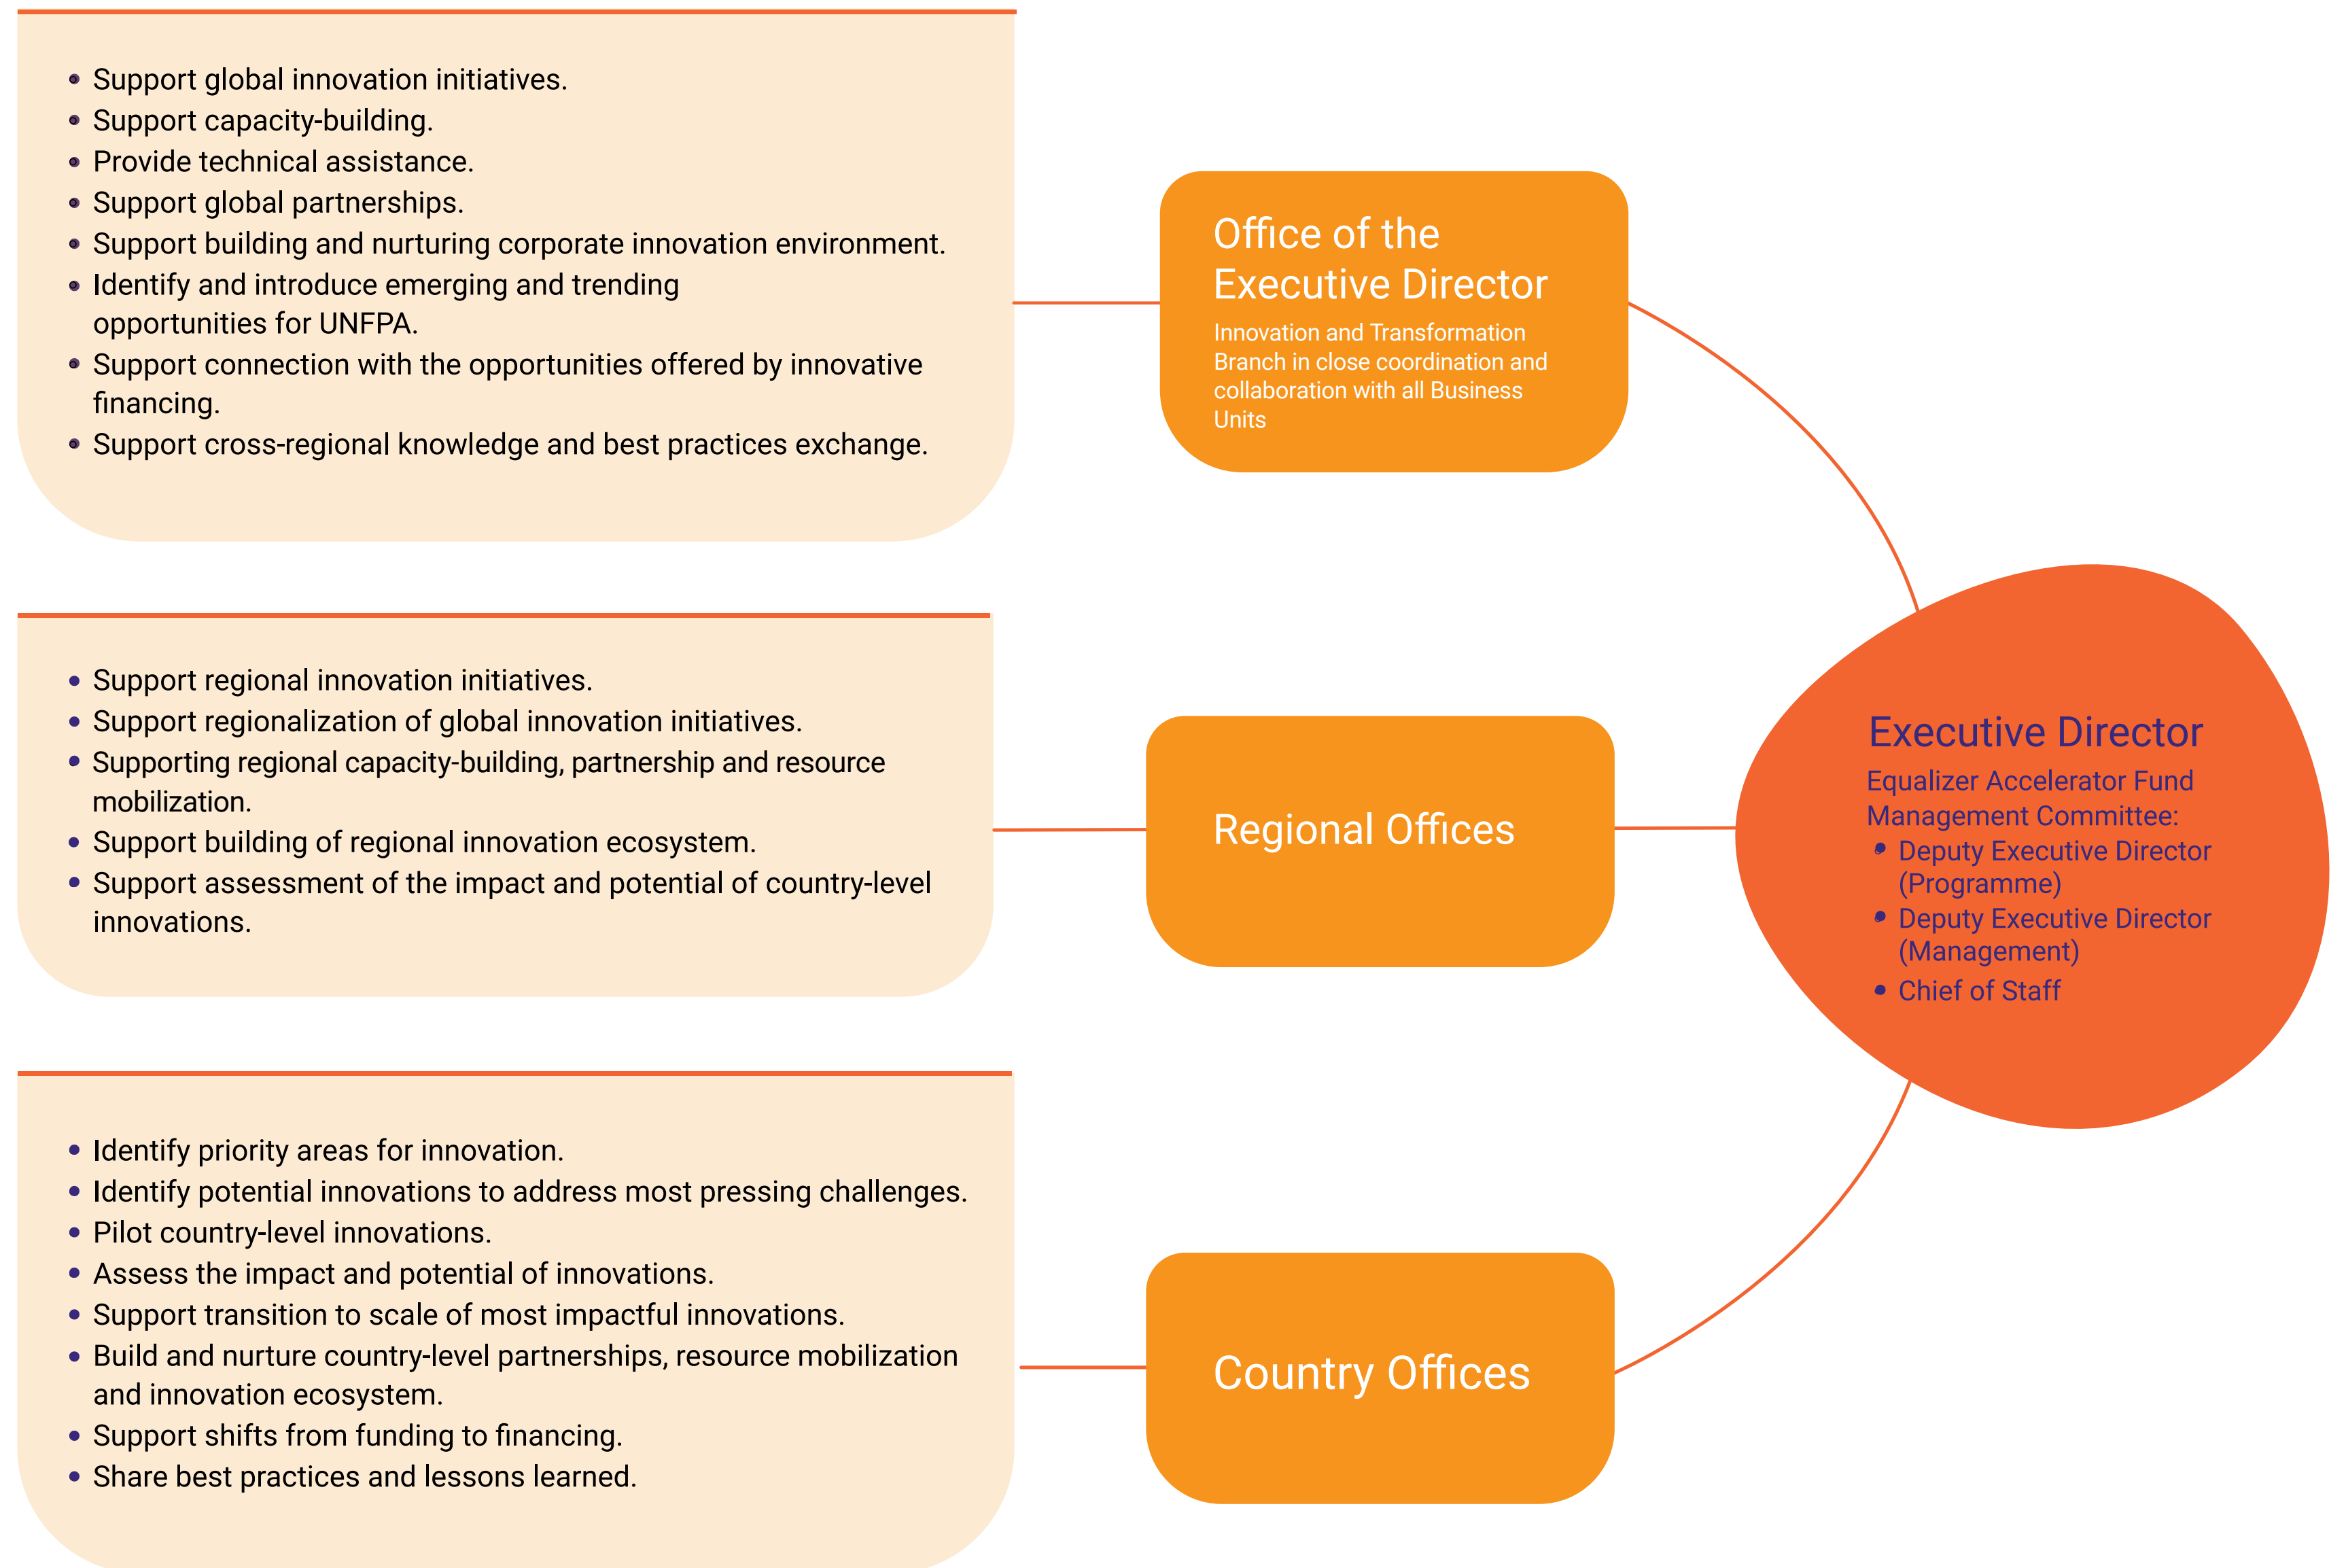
- Support global innovation initiatives.
- Support capacity-building.
- Provide technical assistance.
- Support global partnerships.
- Support building and nurturing corporate innovation environment.
- Identify and introduce emerging and trending opportunities for UNFPA.
- Support connection with the opportunities offered by innovative financing.
- Support cross-regional knowledge and best practices exchange.

Office of the Executive Director
Innovation and Transformation Branch in close coordination and collaboration with all Business Units

- Support regional innovation initiatives.
- Support regionalization of global innovation initiatives.
- Supporting regional capacity-building, partnership and resource mobilization.
- Support building of regional innovation ecosystem.
- Support assessment of the impact and potential of country-level innovations.

Regional Offices

Executive Director
Equalizer Accelerator Fund Management Committee:
- Deputy Executive Director (Programme)
- Deputy Executive Director (Management)
- Chief of Staff

- Identify priority areas for innovation.
- Identify potential innovations to address most pressing challenges.
- Pilot country-level innovations.
- Assess the impact and potential of innovations.
- Support transition to scale of most impactful innovations.
- Build and nurture country-level partnerships, resource mobilization and innovation ecosystem.
- Support shifts from funding to financing.
- Share best practices and lessons learned.

Country Offices